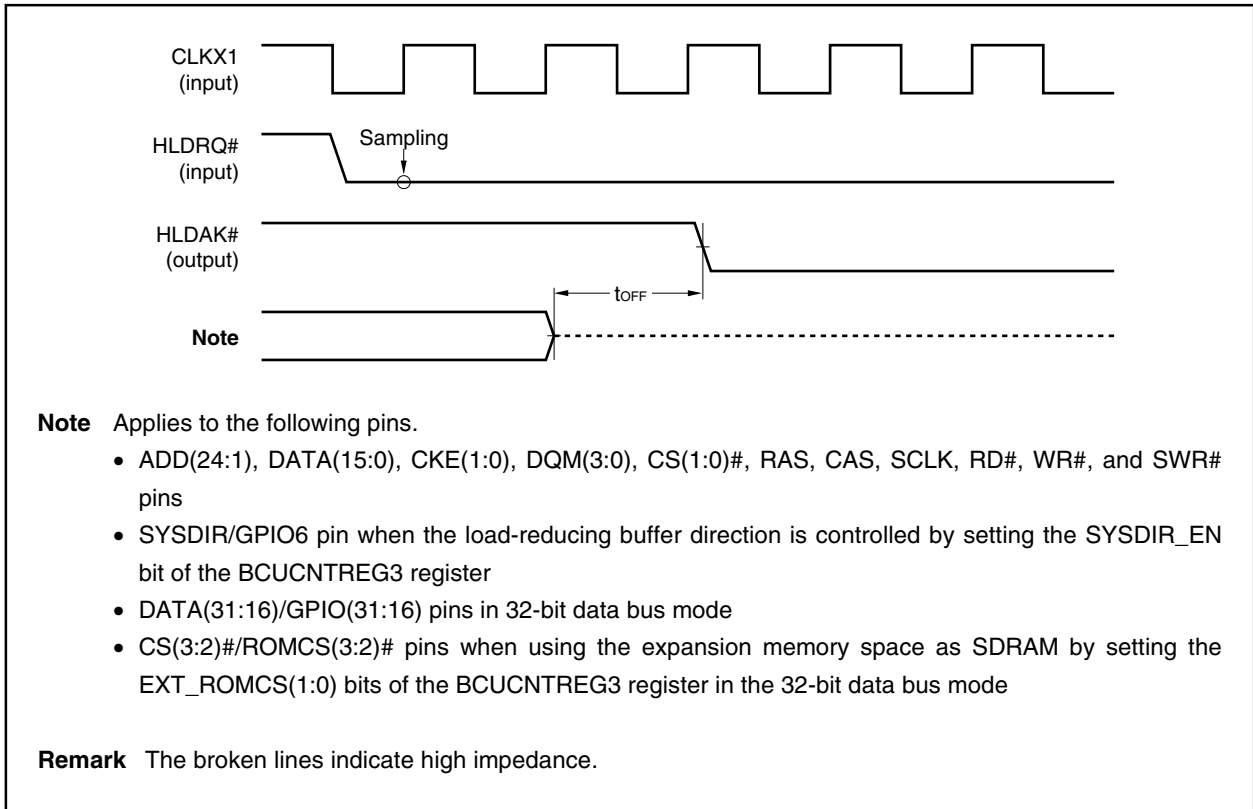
CLKX1
(input)

HLDRQ#
(input)

Sampling

HLDAK#
(output)

$t_{OFF}$

Note

Note Applies to the following pins.

• ADD(24:1), DATA(15:0), CKE(1:0), DQM(3:0), CS(1:0)#, RAS, CAS, SCLK, RD#, WR#, and SWR# pins
• SYSDIR/GPIO6 pin when the load-reducing buffer direction is controlled by setting the SYSDIR_EN bit of the BCUCNTREG3 register
• DATA(31:16)/GPIO(31:16) pins in 32-bit data bus mode
• CS(3:2)#/ROMCS(3:2)# pins when using the expansion memory space as SDRAM by setting the EXT_ROMCS(1:0) bits of the BCUCNTREG3 register in the 32-bit data bus mode

Remark The broken lines indicate high impedance.